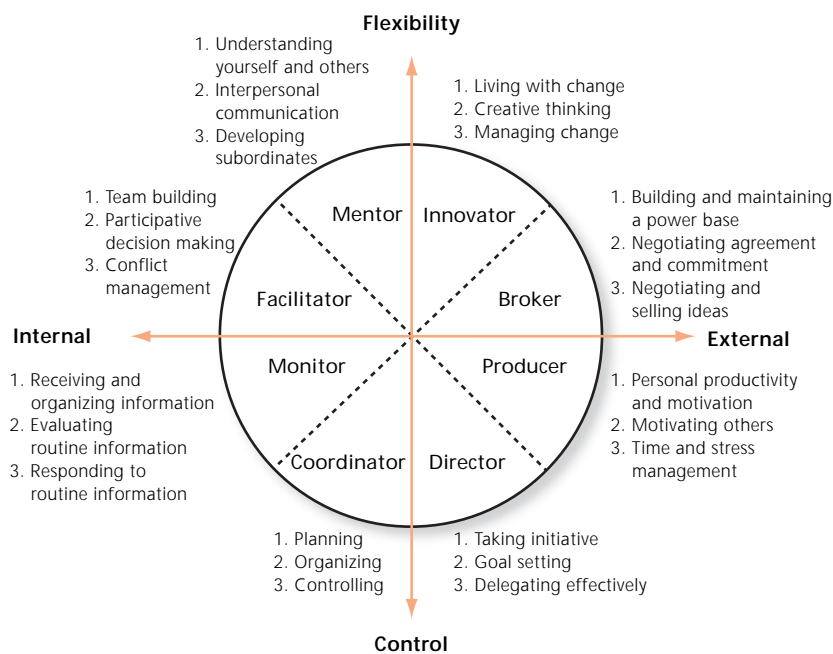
Flexibility

1. Understanding yourself and others
2. Interpersonal communication
3. Developing subordinates

1. Living with change
2. Creative thinking
3. Managing change

1. Team building
2. Participative decision making
3. Conflict management

Mentor

Innovator

1. Building and maintaining a power base
2. Negotiating agreement and commitment
3. Negotiating and selling ideas

Facilitator

Broker

Internal

External

Monitor

Producer

1. Receiving and organizing information
2. Evaluating routine information
3. Responding to routine information

1. Personal productivity and motivation
2. Motivating others
3. Time and stress management

Coordinator

Director

1. Planning
2. Organizing
3. Controlling

1. Taking initiative
2. Goal setting
3. Delegating effectively

Control